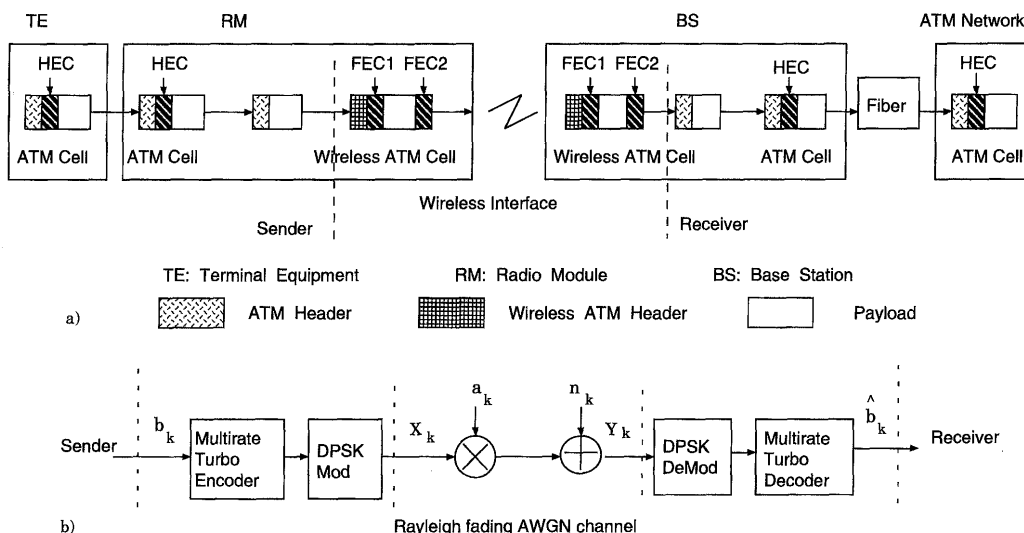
TE

HEC

ATM Cell

RM

HEC

ATM Cell

FEC1 FEC2

Wireless ATM Cell

Sender

Wireless Interface

BS

FEC1 FEC2

Wireless ATM Cell

Receiver

HEC

ATM Cell

Fiber

ATM Network

HEC

ATM Cell

TE: Terminal Equipment

RM: Radio Module

BS: Base Station

a)

ATM Header

Wireless ATM Header

Payload

Sender

$b_k$

Multirate Turbo Encoder

DPSK Mod

$X_k$

$a_k$

$n_k$

$Y_k$

DPSK DeMod

Multirate Turbo Decoder

$\hat{b}_k$

Receiver

b)

Rayleigh fading AWGN channel